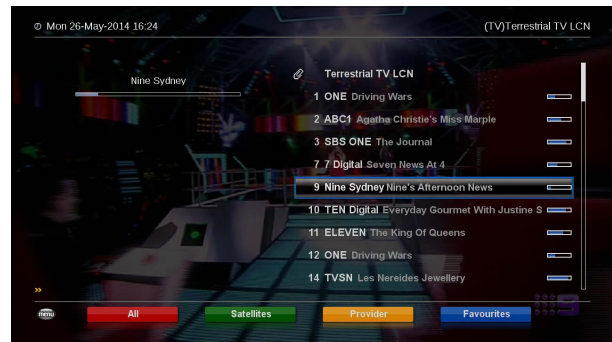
Mon 26-May-2014 16:24

(TV)Terrestrial TV LCN

Nine Sydney

Terrestrial TV LCN

1 ONE Driving Wars

2 ABC1 Agatha Christie's Miss Marple

3 SBS ONE The Journal

7 7 Digital Seven News At 4

9 Nine Sydney Nine's Afternoon News

10 TEN Digital Everyday Gourmet With Justine S

11 ELEVEN The King Of Queens

12 ONE Driving Wars

14 TVSN Les Nereides Jewellery

»

menu

All

Satellites

Provider

Favourites